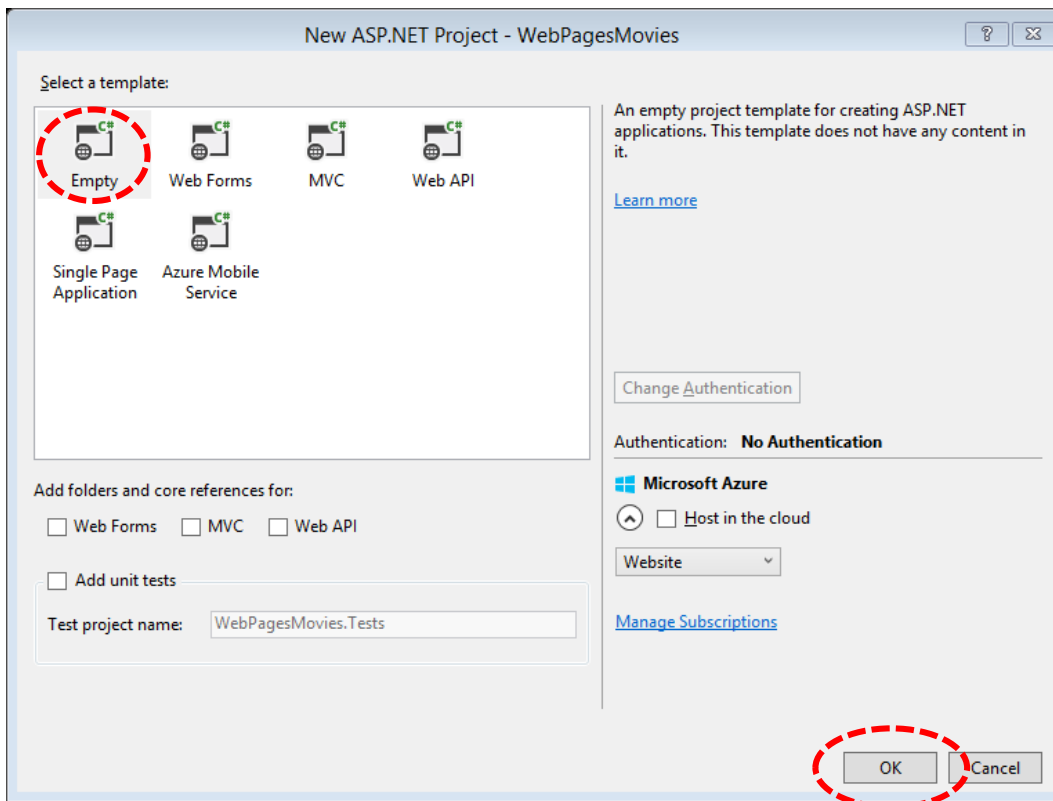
New ASP.NET Project - WebPagesMovies

?

Select a template:

C#
Empty

C#
Web Forms

C#
MVC

C#
Web API

C#
Single Page Application

C#
Azure Mobile Service

An empty project template for creating ASP.NET applications. This template does not have any content in it.

Learn more

Change Authentication

Authentication: **No Authentication**

Add folders and core references for:

Web Forms

MVC

Web API

Add unit tests

Test project name: WebPagesMovies.Tests

**Microsoft Azure**

Host in the cloud

Website

Manage Subscriptions

OK

Cancel